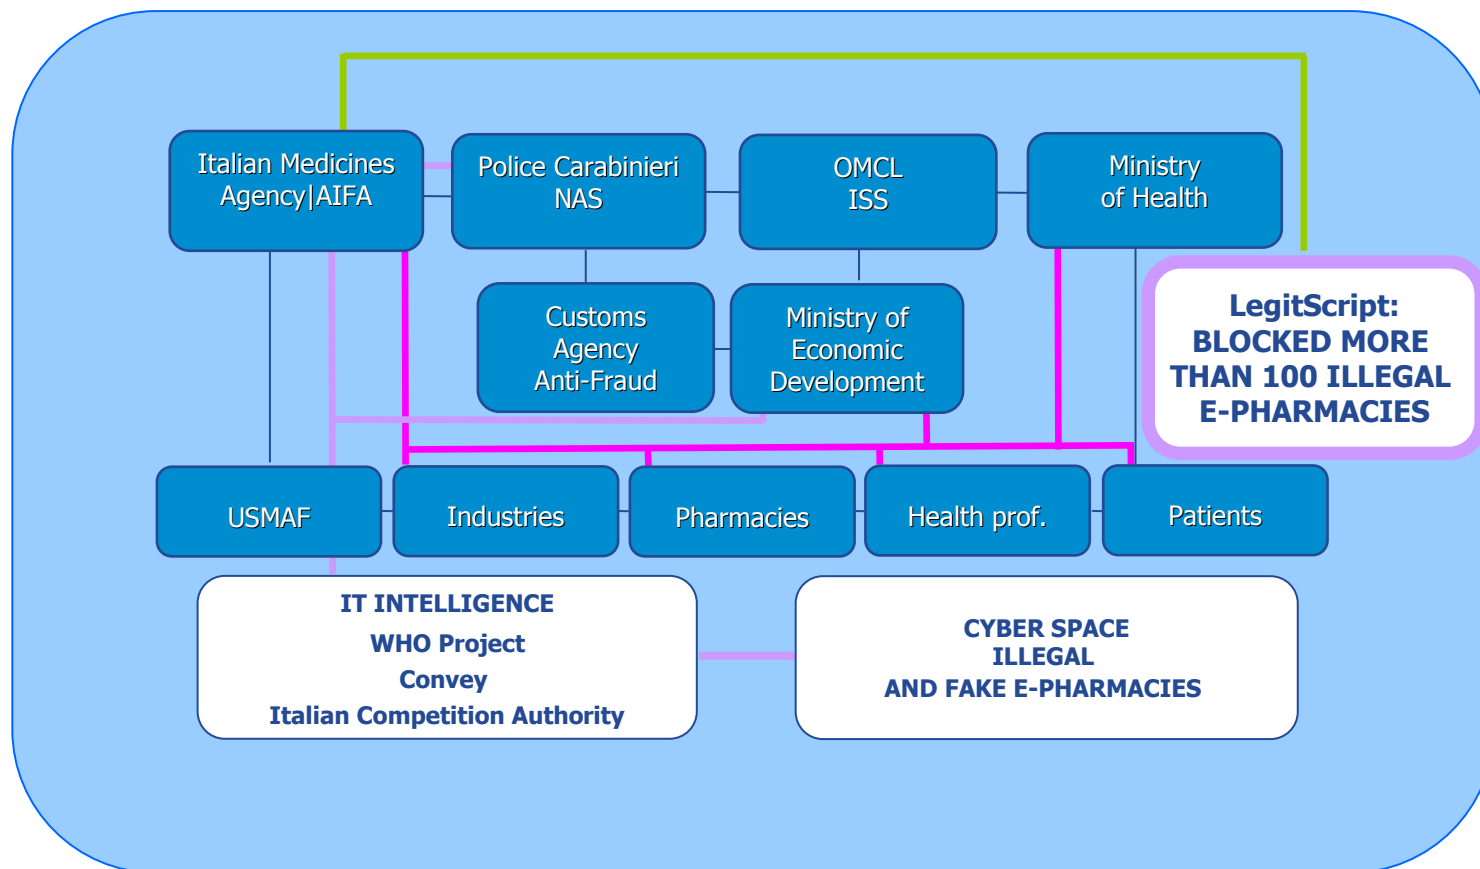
Italian Medicines Agency|AIFA

Police Carabinieri NAS

OMCL ISS

Ministry of Health

Customs Agency Anti-Fraud

Ministry of Economic Development

LegitScript: BLOCKED MORE THAN 100 ILLEGAL E-PHARMACIES

USMAF

Industries

Pharmacies

Health prof.

Patients

IT INTELLIGENCE
WHO Project
Convey
Italian Competition Authority

CYBER SPACE
ILLEGAL
AND FAKE E-PHARMACIES